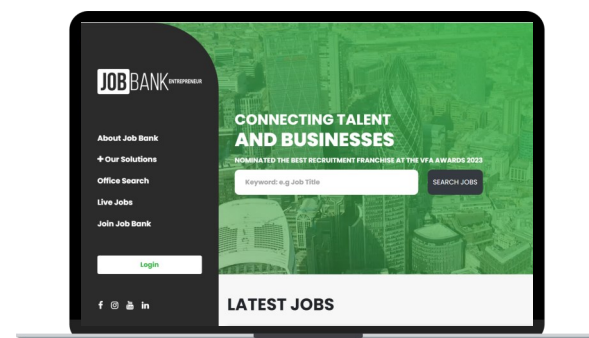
JOB BANK ENTREPRENEUR

About Job Bank
+ Our Solutions
Office Search
Live Jobs
Join Job Bank

Login

f in

CONNECTING TALENT
AND BUSINESSES
NOMINATED THE BEST RECRUITMENT FRANCHISE AT THE VFA AWARDS 2023

Keyword: e.g Job Title
SEARCH JOBS

LATEST JOBS